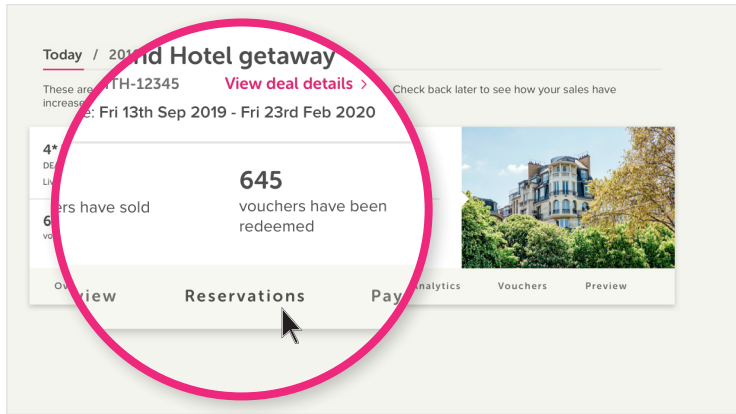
Today / 201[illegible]nd Hotel getaway

These are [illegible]TH-12345 View deal details > Check back later to see how your sales have increase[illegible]

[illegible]e: Fri 13th Sep 2019 - Fri 23rd Feb 2020

4*
DEA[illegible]
Liv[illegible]

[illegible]ers have sold

645
vouchers have been redeemed

6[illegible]
vo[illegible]

Ov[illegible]iew Reservations Pay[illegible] Analytics Vouchers Preview